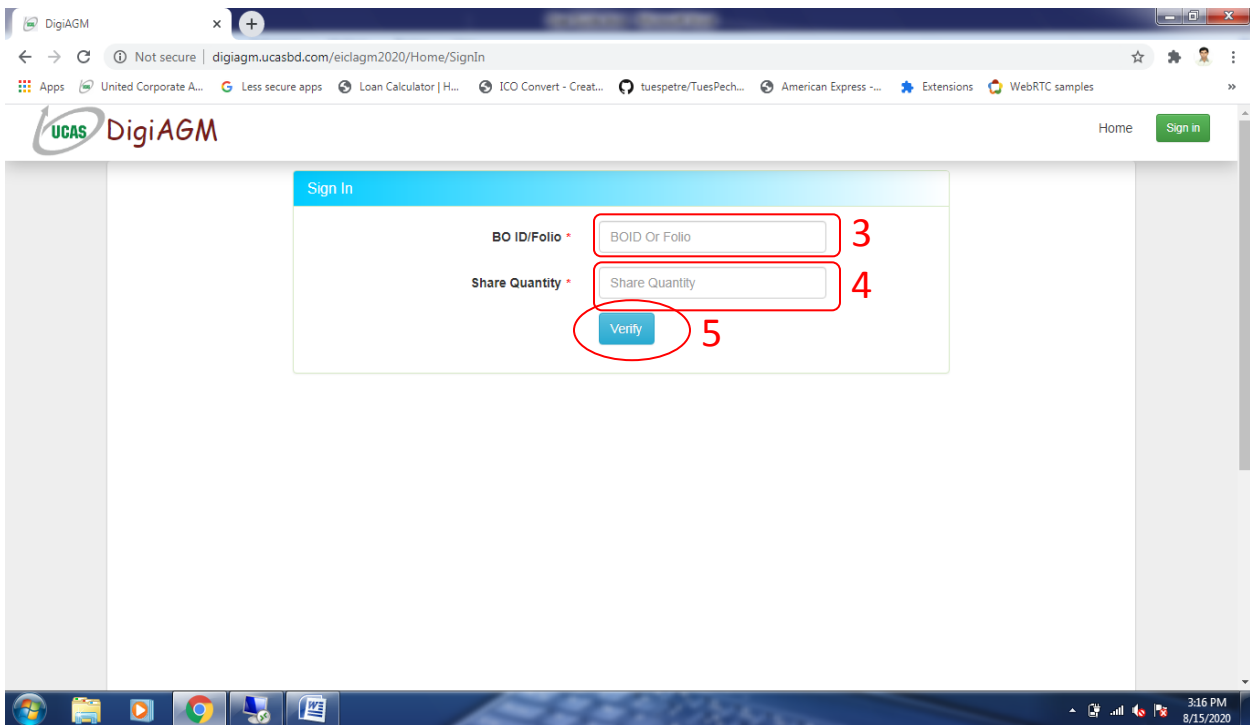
DigiAGM

Not secure | digiagm.ucasbd.com/eiclagm2020/Home/SignIn

Apps United Corporate A... Less secure apps Loan Calculator | H... ICO Convert - Creat... tuespetre/TuesPech... American Express -... Extensions WebRTC samples

UCAS DigiAGM

Home Sign in

Sign In

BO ID/Folio * BOID Or Folio 3

Share Quantity * Share Quantity 4

Verify 5

3:16 PM
8/15/2020